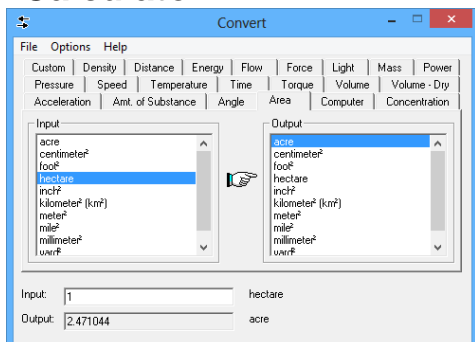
Convert

File Options Help

Custom | Density | Distance | Energy | Flow | Force | Light | Mass | Power
Pressure | Speed | Temperature | Time | Torque | Volume | Volume - Dry
Acceleration | Amt. of Substance | Angle | Area | Computer | Concentration

Input
acre
centimeter²
foot²
hectare
inch²
kilometer² (km²)
meter²
mile²
millimeter²
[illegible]

Output
acre
centimeter²
foot²
hectare
inch²
kilometer² (km²)
meter²
mile²
millimeter²
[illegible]

Input: 1 hectare
Output: 2.471044 acre